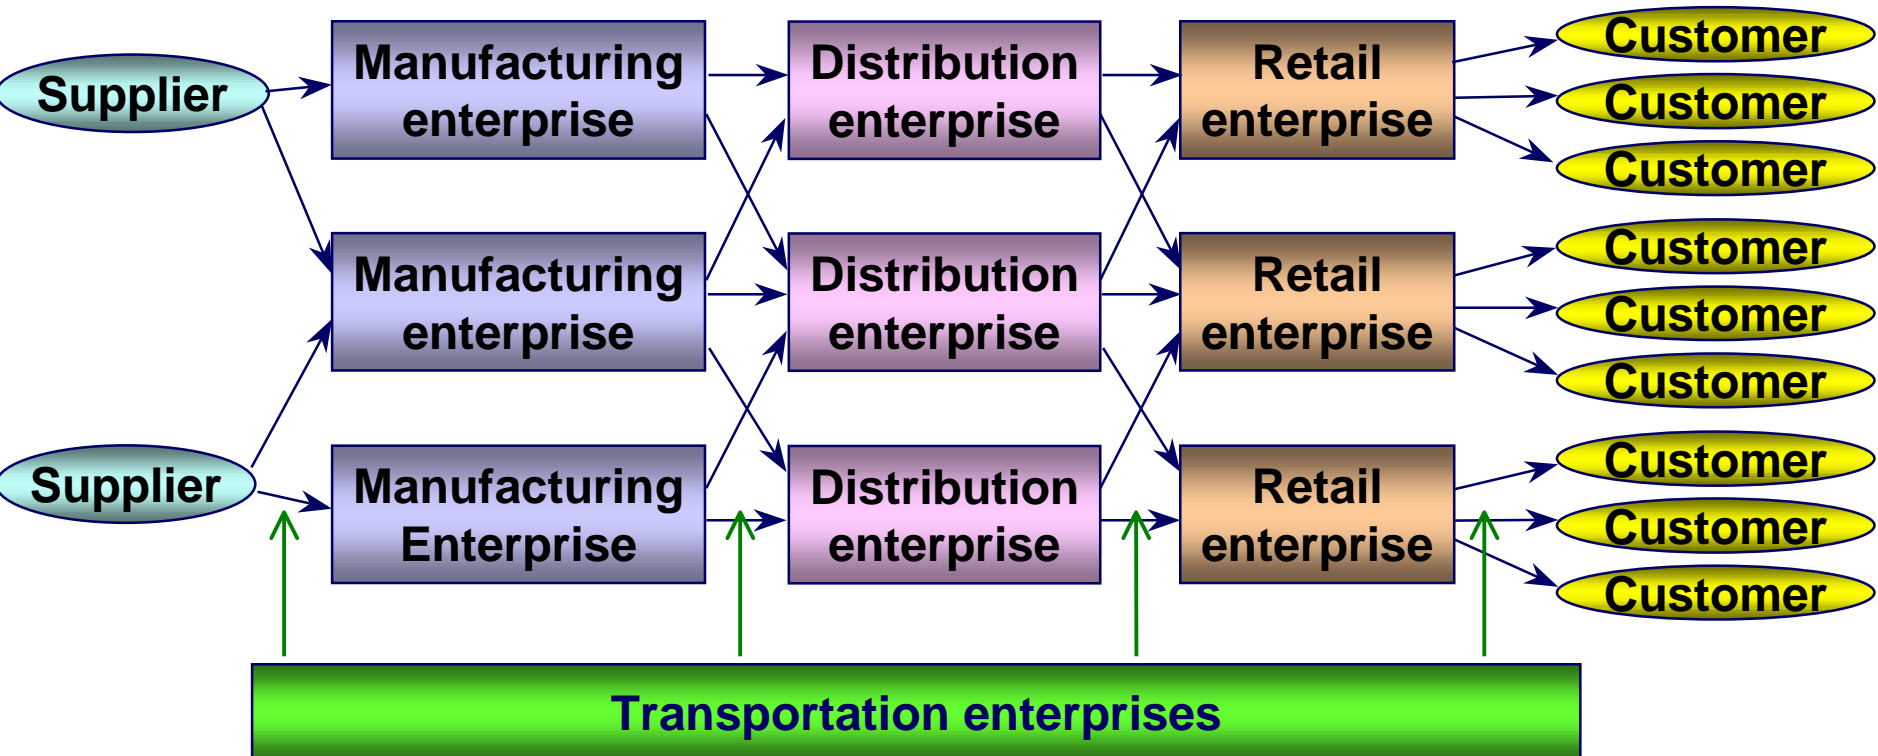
Supplier

Manufacturing enterprise

Distribution enterprise

Retail enterprise

Customer

Customer

Customer

Manufacturing enterprise

Distribution enterprise

Retail enterprise

Customer

Customer

Customer

Supplier

Manufacturing Enterprise

Distribution enterprise

Retail enterprise

Customer

Customer

Customer

Transportation enterprises